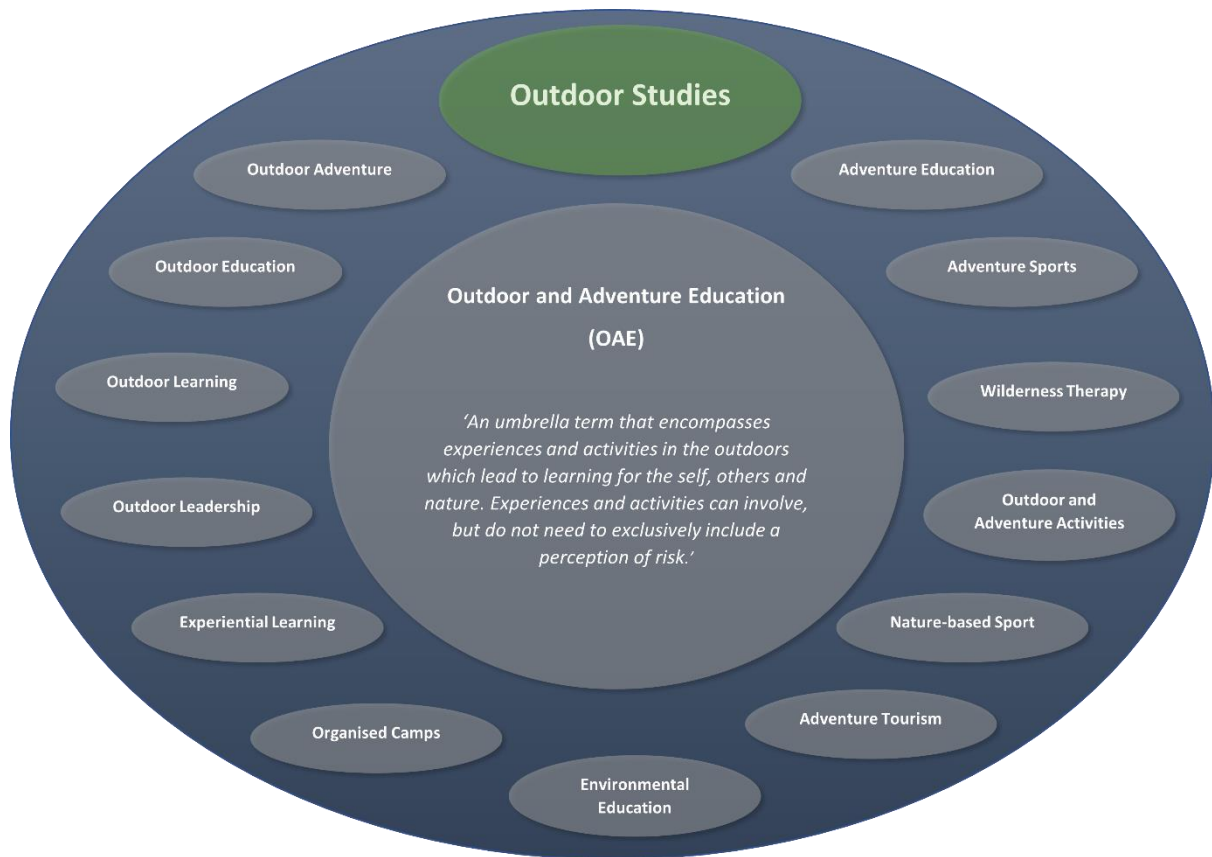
Outdoor Studies

Outdoor Adventure

Adventure Education

Outdoor Education

Adventure Sports

Outdoor and Adventure Education

(OAE)

'An umbrella term that encompasses experiences and activities in the outdoors which lead to learning for the self, others and nature. Experiences and activities can involve, but do not need to exclusively include a perception of risk.'

Outdoor Learning

Wilderness Therapy

Outdoor Leadership

Outdoor and Adventure Activities

Experiential Learning

Nature-based Sport

Organised Camps

Adventure Tourism

Environmental Education